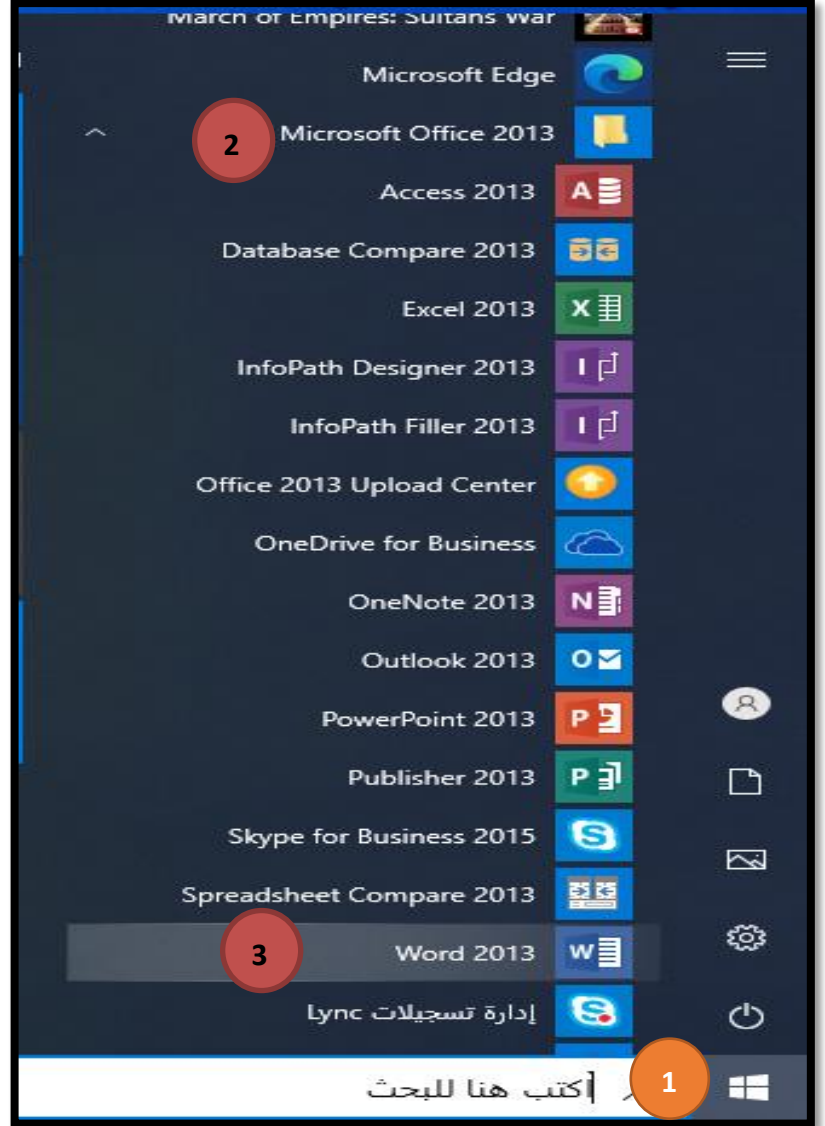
March of Empires: Sultans War
Microsoft Edge
2
Microsoft Office 2013
Access 2013
Database Compare 2013
Excel 2013
InfoPath Designer 2013
InfoPath Filler 2013
Office 2013 Upload Center
OneDrive for Business
OneNote 2013
Outlook 2013
PowerPoint 2013
Publisher 2013
Skype for Business 2015
Spreadsheet Compare 2013
3
Word 2013
إدارة تسجيلات Lync
اكتب هنا للبحث
1